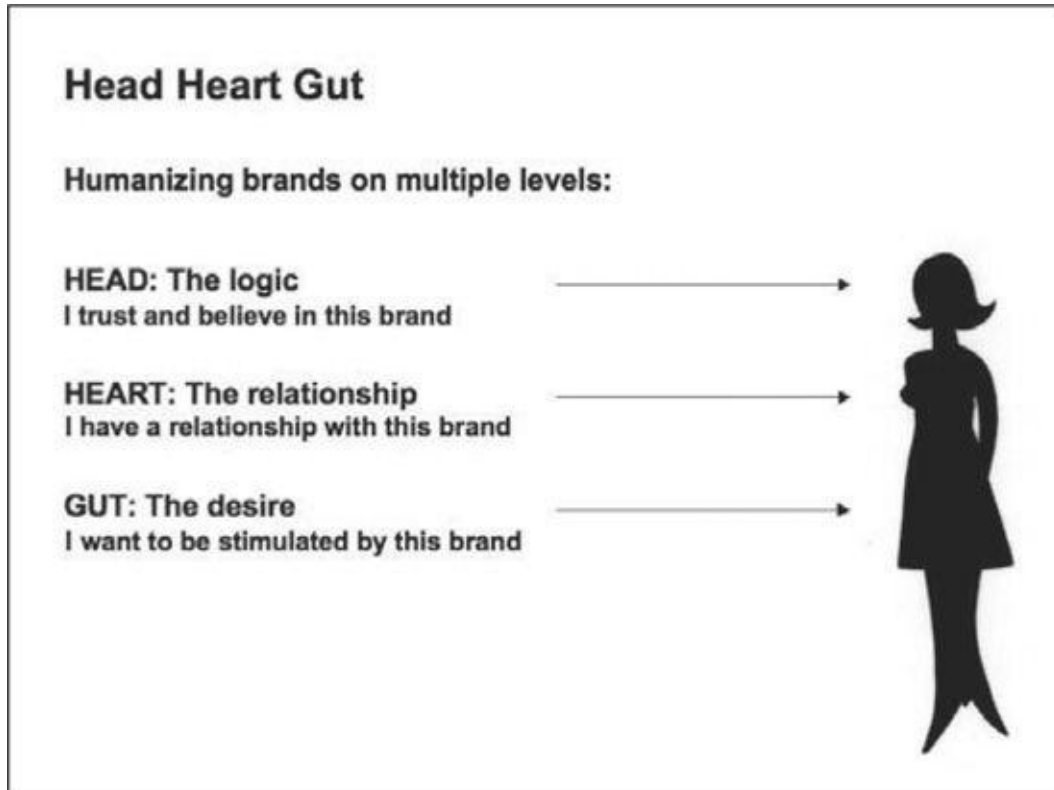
Head Heart Gut

Humanizing brands on multiple levels:

HEAD: The logic
I trust and believe in this brand

HEART: The relationship
I have a relationship with this brand

GUT: The desire
I want to be stimulated by this brand